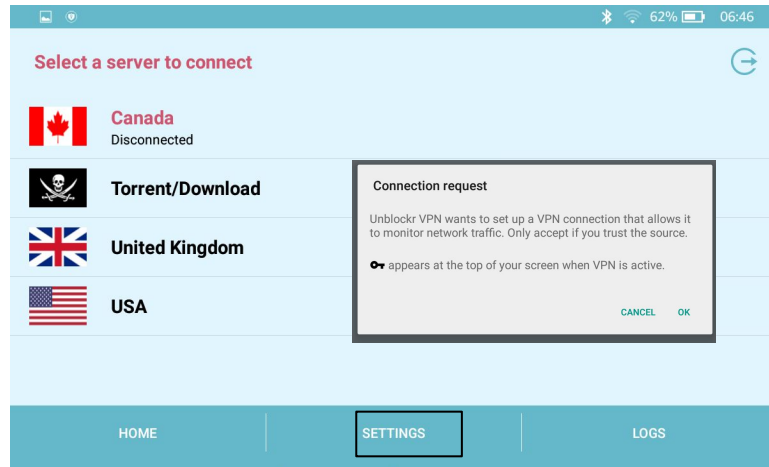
62% 06:46

Select a server to connect

Canada
Disconnected

Torrent/Download

United Kingdom

USA

Connection request

Unblockr VPN wants to set up a VPN connection that allows it to monitor network traffic. Only accept if you trust the source.

appears at the top of your screen when VPN is active.

CANCEL OK

HOME SETTINGS LOGS